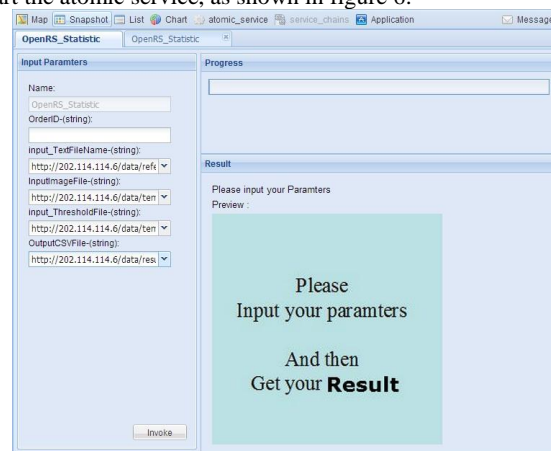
art the atomic service, as shown in figure 6.

Map Snapshot List Chart atomic_service service_chains Application Message

OpenRS_Statistic OpenRS_Statistic ×

Input Paramters

Name:

OpenRS_Statistic

OrderID-(string):

input_TextFileName-(string):

http://202.114.114.6/data/refe

InputImageFile-(string):

http://202.114.114.6/data/ten

input_ThresholdFile-(string):

http://202.114.114.6/data/ten

OutputCSVFile-(string):

http://202.114.114.6/data/resu

Invoke

Progress

Result

Please input your Paramters

Preview :

Please
Input your paramters

And then
Get your **Result**